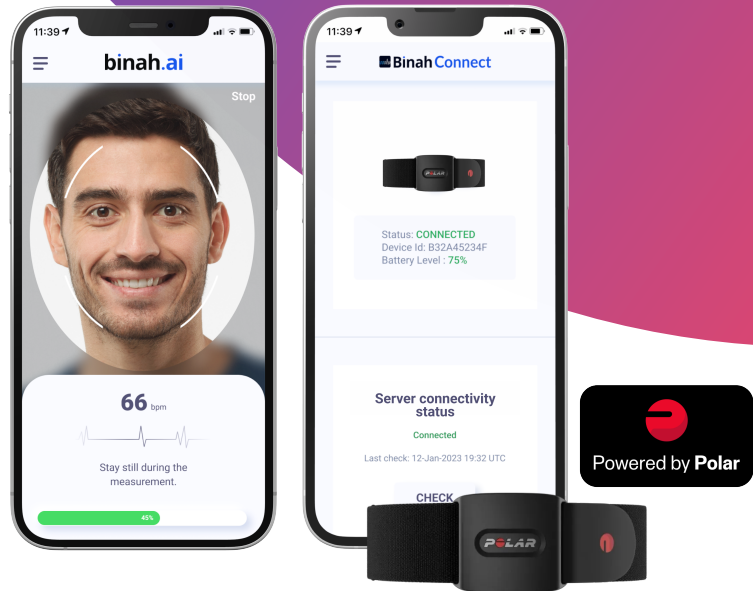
11:39

binah.ai

Stop

66 bpm

Stay still during the measurement.

45%

11:39

Binah Connect

POLAR

Status: CONNECTED
Device Id: B32A45234F
Battery Level : 75%

Server connectivity status

Connected

Last check: 12-Jan-2023 19:32 UTC

CHECK

POLAR

Powered by Polar